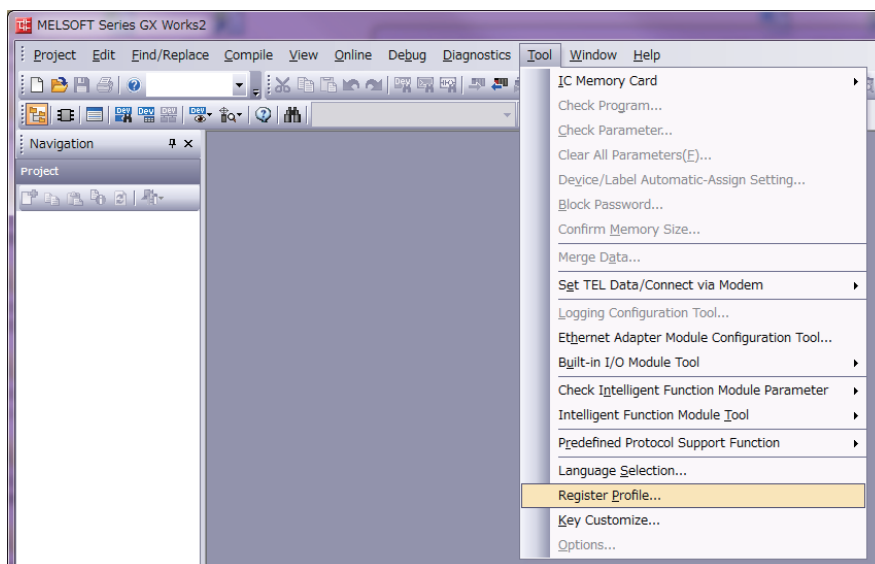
MELSOFT Series GX Works2

Project Edit Find/Replace Compile View Online Debug Diagnostics Tool Window Help

Navigation

Project

IC Memory Card
Check Program...
Check Parameter...
Clear All Parameters(F)...
Device/Label Automatic-Assign Setting...
Block Password...
Confirm Memory Size...
Merge Data...
Set TEL Data/Connect via Modem
Logging Configuration Tool...
Ethernet Adapter Module Configuration Tool...
Built-in I/O Module Tool
Check Intelligent Function Module Parameter
Intelligent Function Module Tool
Predefined Protocol Support Function
Language Selection...
Register Profile...
Key Customize...
Options...